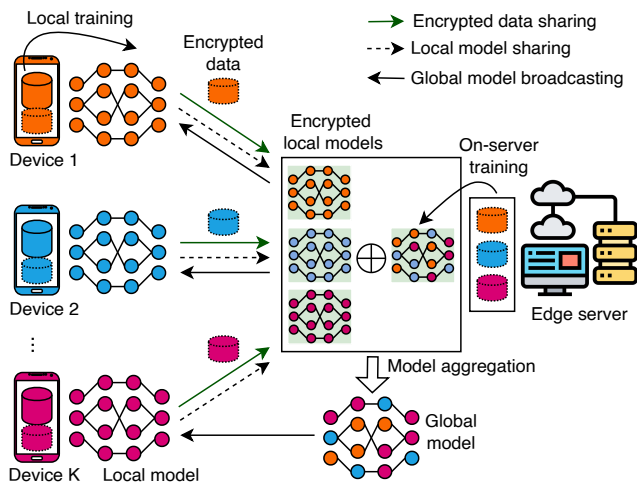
Local training

Encrypted data

Encrypted data sharing

Local model sharing

Global model broadcasting

Device 1

Encrypted local models

On-server training

Device 2

Edge server

⋮

Model aggregation

Global model

Device K

Local model